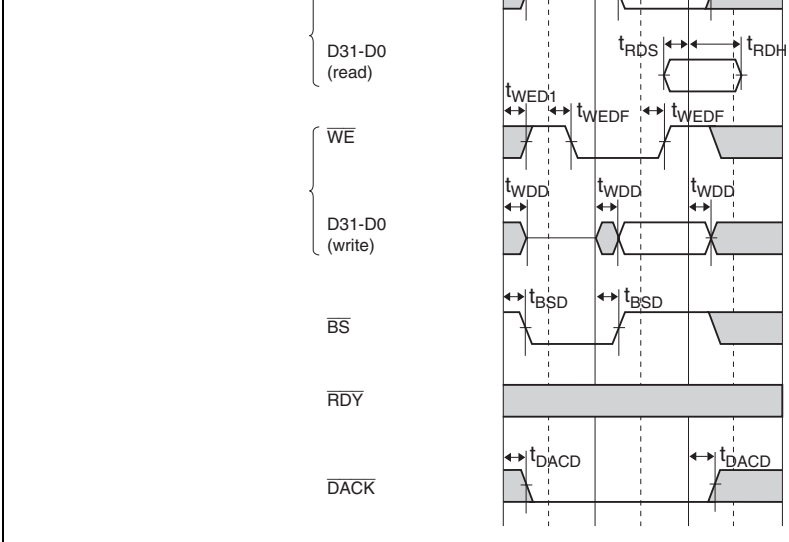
D31-D0
(read)

$t_{RDS}$ $t_{RDH}$

$t_{WED1}$ $t_{WEDF}$ $t_{WEDF}$

$\overline{WE}$

$t_{WDD}$ $t_{WDD}$ $t_{WDD}$

D31-D0
(write)

$t_{BSD}$ $t_{BSD}$

$\overline{BS}$

$\overline{RDY}$

$t_{DACD}$ $t_{DACD}$

$\overline{DACK}$